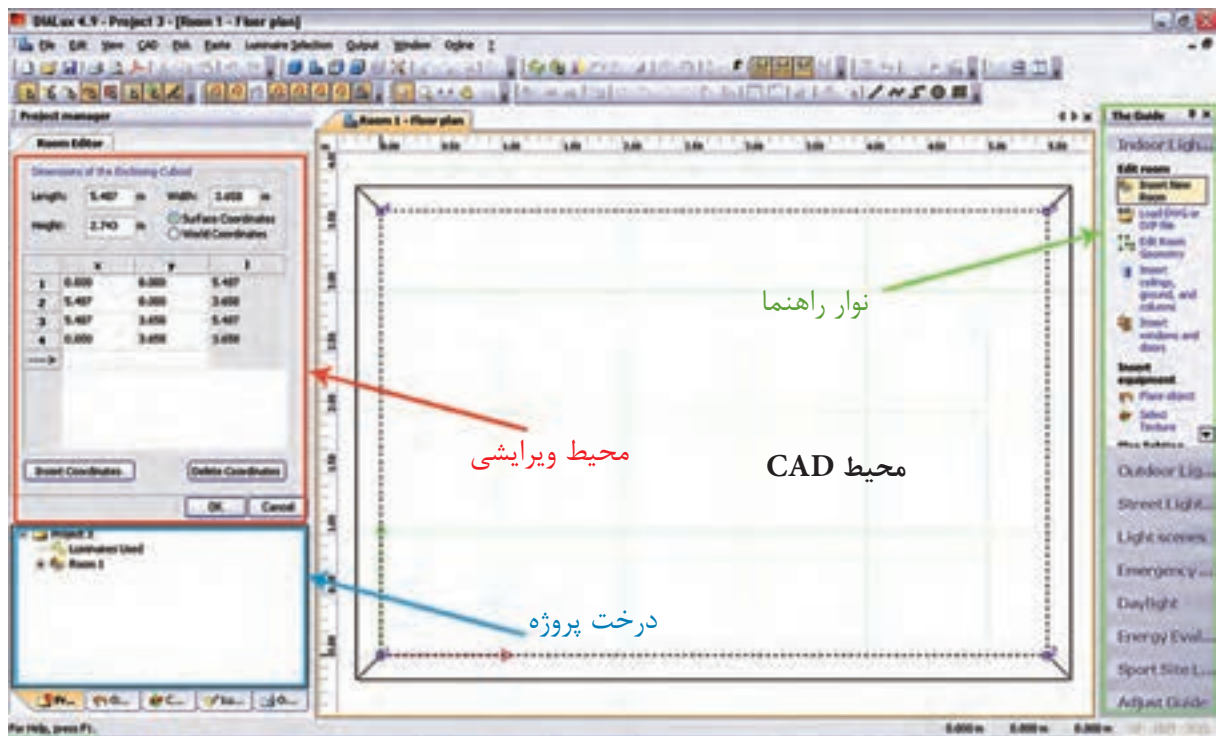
DIALux 4.9 - Project 3 - [Room 1 - Floor plan]

File Edit View CAD Pick Paste Luminaire Selection Output Window Online ?

Project manager

Room Editor

Dimensions of the Enclosing Cuboid

Length: 5.487 m Width: 3.658 m

Height: 2.743 m

Surface Coordinates

World Coordinates

| | x | y | z |
|---|---|---|---|
| 1 | 0.000 | 0.000 | 5.487 |
| 2 | 5.487 | 0.000 | 3.658 |
| 3 | 5.487 | 3.658 | 5.487 |
| 4 | 0.000 | 3.658 | 3.658 |

Insert Coordinates Delete Coordinates

OK Cancel

Project 3

Luminaires Used

Room 1

Room 1 - Floor plan

The Guide

Indoor Ligh...

Edit room

Insert New Room

Load DWG or DXF file

Edit Room Geometry

Insert ceilings, ground, and columns

Insert windows and doors

Insert equipment

Place object

Select Texture

Outdoor Lig...

Street Light...

Light scenes

Emergency ...

Daylight

Energy Eval...

Sport Site L...

Adjust Guide

نوار راهنما

محیط ویرایشی

محیط CAD

درخت پروژه

For Help, press F1.

0.000 m 0.000 m 0.000 m